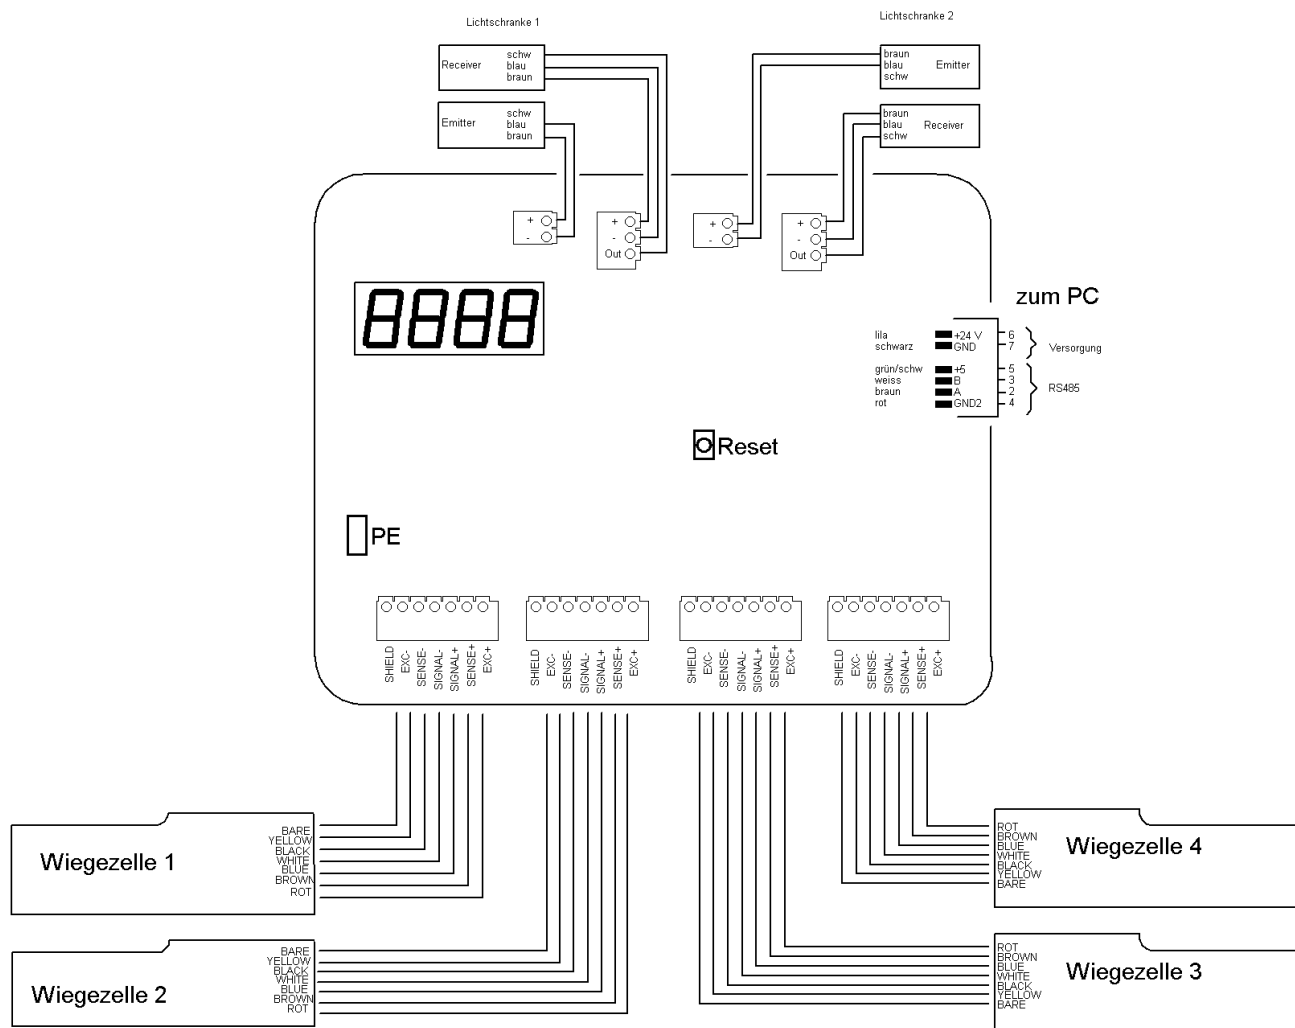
Lichtschranke 1

Receiver
schw
blau
braun

Emitter
schw
blau
braun

Lichtschranke 2

braun
blau
schw
Emitter

braun
blau
schw
Receiver

+
-

+
-
Out

+
-

+
-
Out

8888

zum PC

lila
schwarz
+24 V
GND
6
7
Versorgung

grün/schw
weiss
braun
rot
+5
B
A
GND2
5
3
2
4
RS485

Reset

PE

SHIELD
EXC-
SENSE-
SIGNAL-
SIGNAL+
SENSE+
EXC+

SHIELD
EXC-
SENSE-
SIGNAL-
SIGNAL+
SENSE+
EXC+

SHIELD
EXC-
SENSE-
SIGNAL-
SIGNAL+
SENSE+
EXC+

SHIELD
EXC-
SENSE-
SIGNAL-
SIGNAL+
SENSE+
EXC+

Wiegezelle 1
BARE
YELLOW
BLACK
WHITE
BLUE
BROWN
ROT

Wiegezelle 2
BARE
YELLOW
BLACK
WHITE
BLUE
BROWN
ROT

ROT
BROWN
BLUE
WHITE
BLACK
YELLOW
BARE
Wiegezelle 4

ROT
BROWN
BLUE
WHITE
BLACK
YELLOW
BARE
Wiegezelle 3